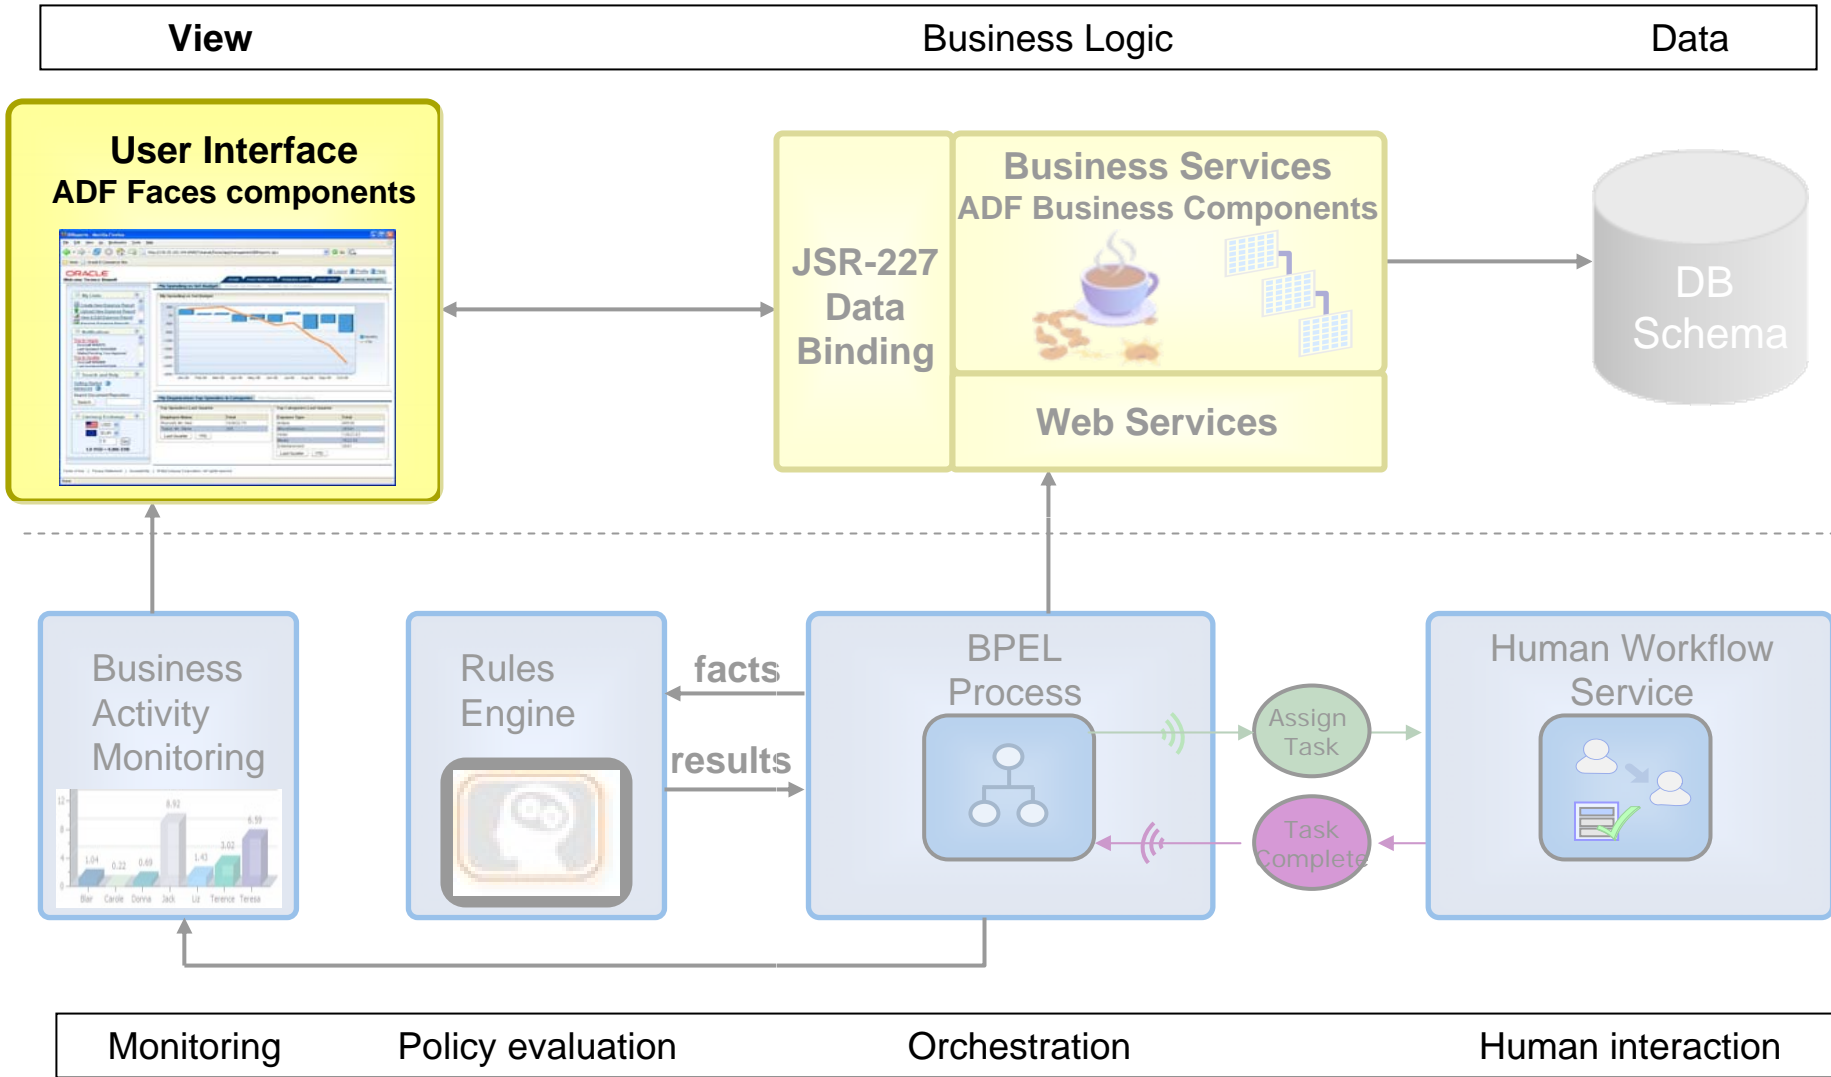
View

Business Logic

Data

User Interface
ADF Faces components

JSR-227 Data Binding

Business Services
ADF Business Components

Web Services

DB Schema

Business Activity Monitoring

Rules Engine

facts

results

BPEL Process

Assign Task

Task Complete

Human Workflow Service

Monitoring

Policy evaluation

Orchestration

Human interaction